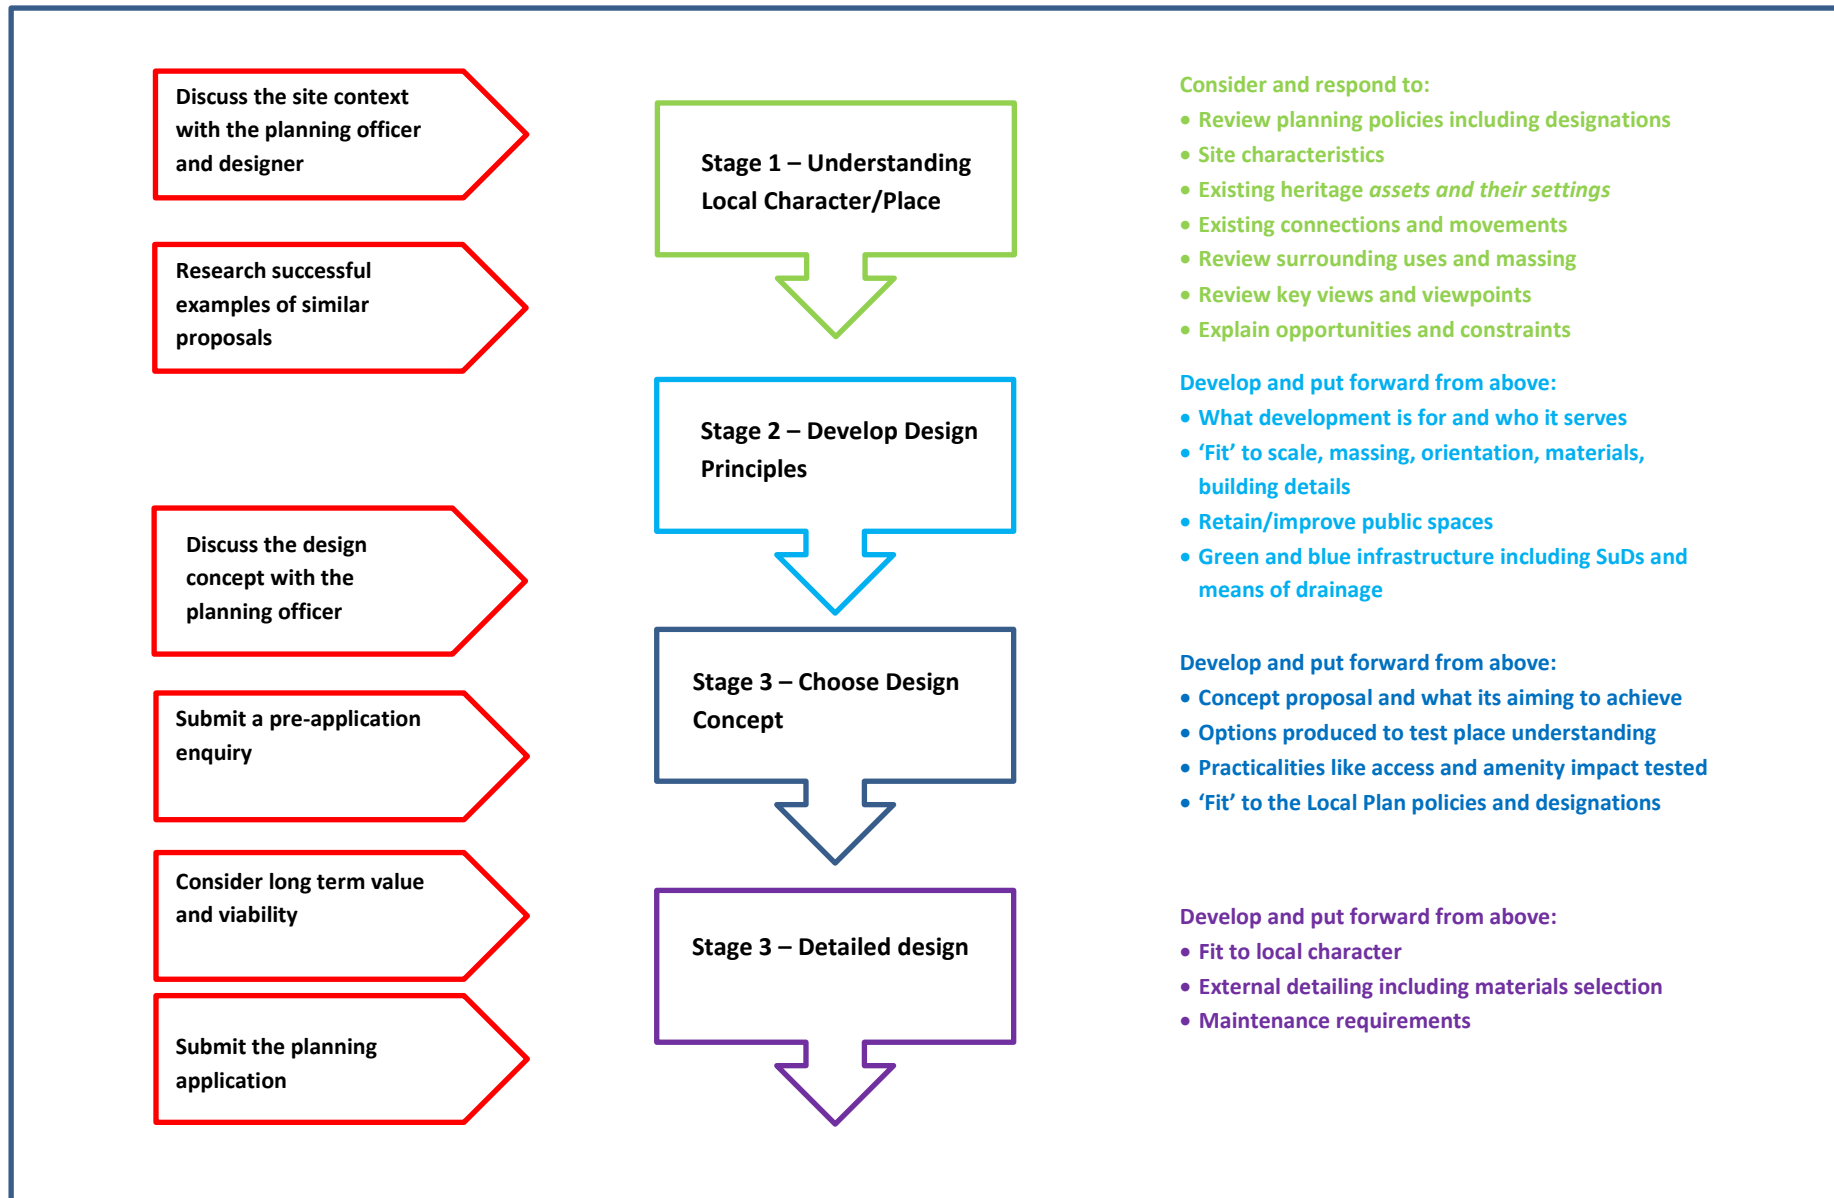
Discuss the site context with the planning officer and designer

Research successful examples of similar proposals

Discuss the design concept with the planning officer

Submit a pre-application enquiry

Consider long term value and viability

Submit the planning application

Stage 1 – Understanding Local Character/Place

Stage 2 – Develop Design Principles

Stage 3 – Choose Design Concept

Stage 3 – Detailed design

Consider and respond to:
• Review planning policies including designations
• Site characteristics
• Existing heritage *assets and their settings*
• Existing connections and movements
• Review surrounding uses and massing
• Review key views and viewpoints
• Explain opportunities and constraints

Develop and put forward from above:
• What development is for and who it serves
• 'Fit' to scale, massing, orientation, materials, building details
• Retain/improve public spaces
• Green and blue infrastructure including SuDs and means of drainage

Develop and put forward from above:
• Concept proposal and what its aiming to achieve
• Options produced to test place understanding
• Practicalities like access and amenity impact tested
• 'Fit' to the Local Plan policies and designations

Develop and put forward from above:
• Fit to local character
• External detailing including materials selection
• Maintenance requirements